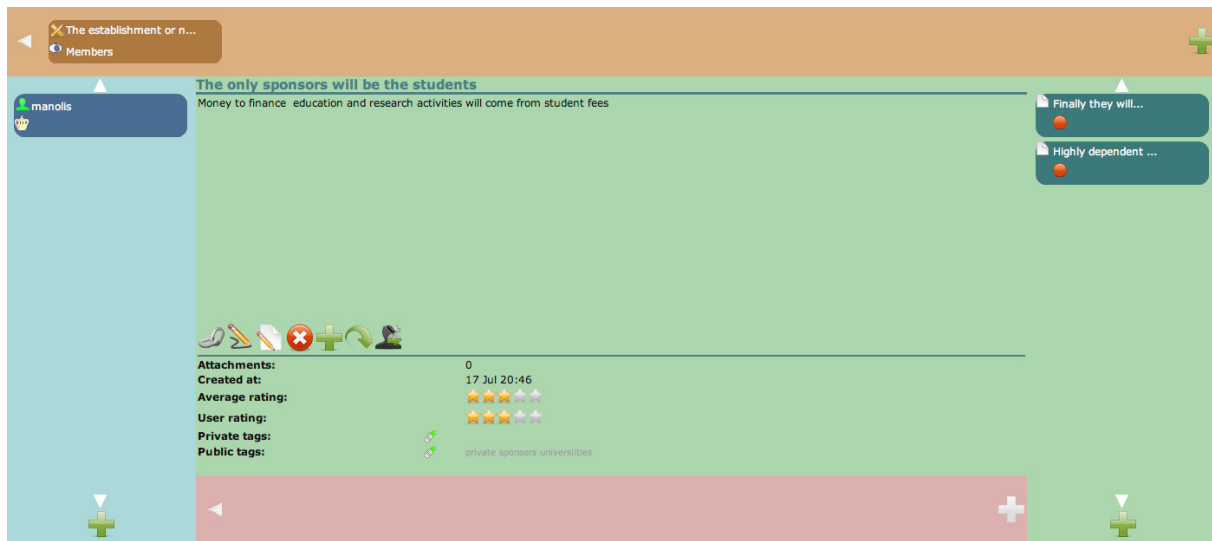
The establishment or n...
Members

manolis

The only sponsors will be the students

Money to finance education and research activities will come from student fees

Finally they will...

Highly dependent ...

| | |
|---|---|
| Attachments: | 0 |
| Created at: | 17 Jul 20:46 |
| Average rating: | |
| User rating: | |
| Private tags: | |
| Public tags: | private sponsors universities |